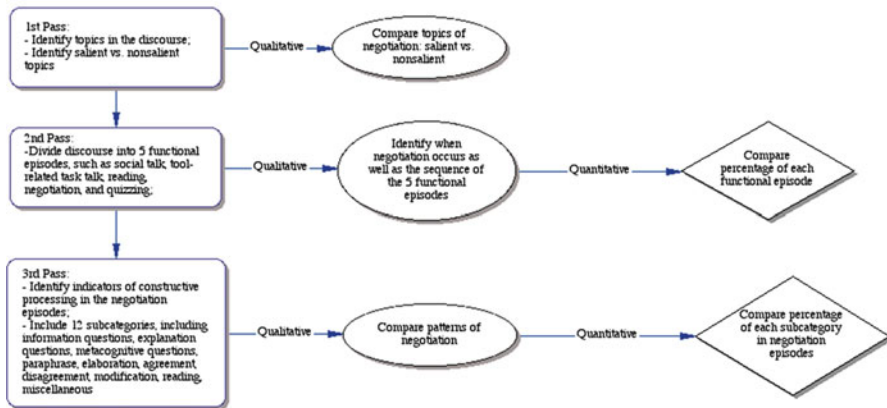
1st Pass:
- Identify topics in the discourse;
- Identify salient vs. nonsalient topics

Qualitative

Compare topics of negotiation: salient vs. nonsalient

2nd Pass:
-Divide discourse into 5 functional episodes, such as social talk, tool-related task talk, reading, negotiation, and quizzing;

Qualitative

Identify when negotiation occurs as well as the sequence of the 5 functional episodes

Quantitative

Compare percentage of each functional episode

3rd Pass:
- Identify indicators of constructive processing in the negotiation episodes;
- Include 12 subcategories, including information questions, explanation questions, metacognitive questions, paraphrase, elaboration, agreement, disagreement, modification, reading, miscellaneous

Qualitative

Compare patterns of negotiation

Quantitative

Compare percentage of each subcategory in negotiation episodes